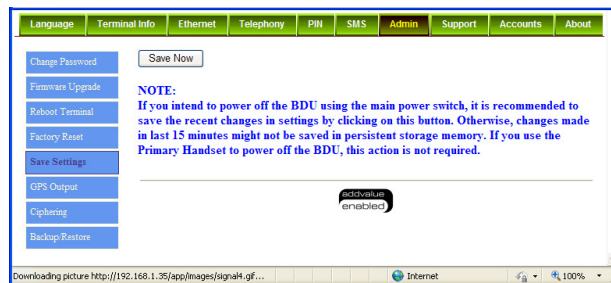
Language
Terminal Info
Ethernet
Telephony
PIN
SMS
Admin
Support
Accounts
About

Change Password
Firmware Upgrade
Reboot Terminal
Factory Reset
Save Settings
GPS Output
Ciphering
Backup/Restore

Save Now

NOTE:
If you intend to power off the BDU using the main power switch, it is recommended to save the recent changes in settings by clicking on this button. Otherwise, changes made in last 15 minutes might not be saved in persistent storage memory. If you use the Primary Handset to power off the BDU, this action is not required.

addvalue enabled

Downloading picture http://192.168.1.35/app/images/signal4.gif...
Internet
100%